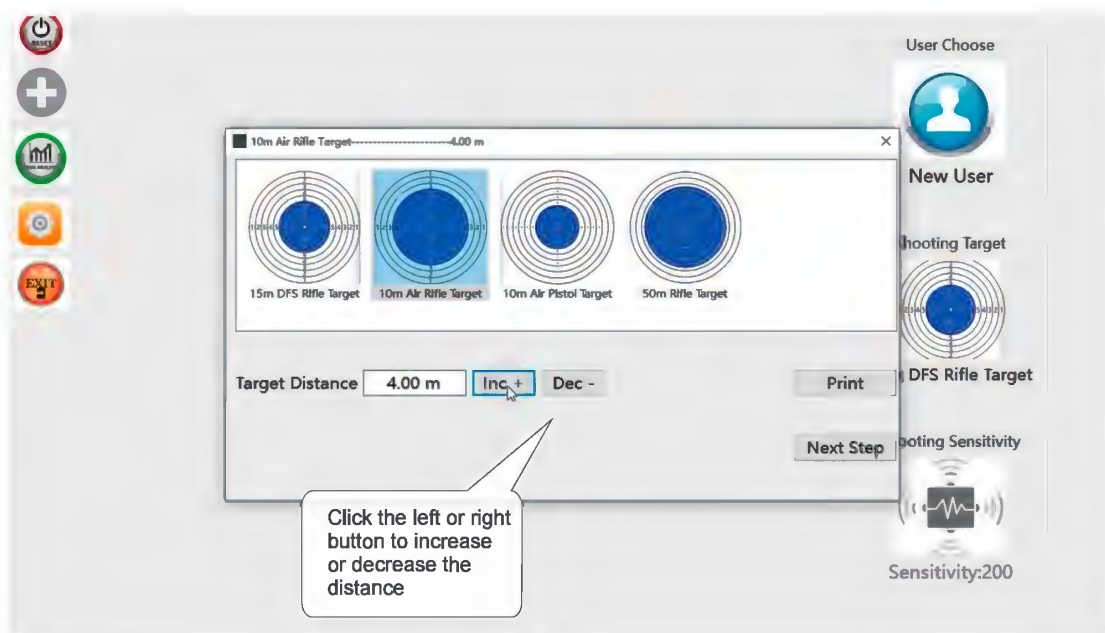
RESET

EXIT

10m Air Rifle Target---------------------4.00 m

×

15m DFS Rifle Target

10m Air Rifle Target

10m Air Pistol Target

50m Rifle Target

Target Distance

4.00 m

Inc +

Dec -

Print

Next Step

Click the left or right button to increase or decrease the distance

User Choose

New User

hooting Target

DFS Rifle Target

oting Sensitivity

Sensitivity:200